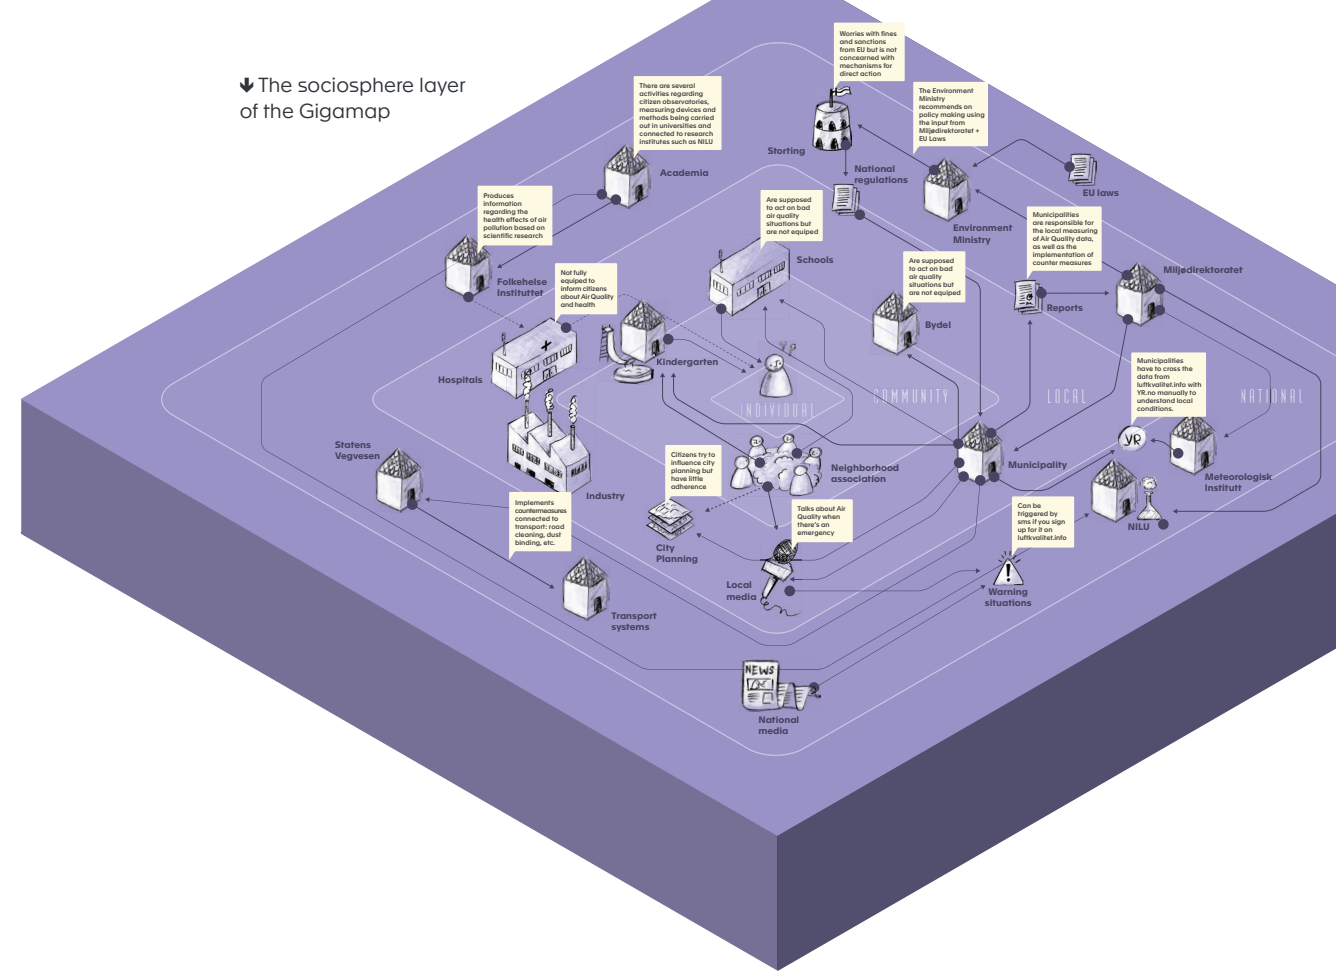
↓ The sociosphere layer of the Gigamap

Worries with fines and sanctions from EU but is not concerned with mechanisms for direct action

There are several activities regarding citizen observatories, measuring devices and methods being carried out in universities and connected to research institutes such as NILU

The Environment Ministry recommends on policy making using the input from Miljødirektoratet + EU Laws

Storting

Academia

National regulations

EU laws

Produces information regarding the health effects of air pollution based on scientific research

Are supposed to act on bad air quality situations but are not equiped

Environment Ministry

Municipalities are responsible for the local measuring of Air Quality data, as well as the implementation of counter measures

Schools

Folkehelse Instituttet

Not fully equiped to inform citizens about Air Quality and health

Are supposed to act on bad air quality situations but are not equiped

Miljødirektoratet

Reports

Bydel

Kindergarten

Hospitals

INDIVIDUAL

COMMUNITY

LOCAL

NATIONAL

Municipalities have to cross the data from luftkvalitet.info with YR.no manually to understand local conditions.

YR

Statens Vegvesen

Citizens try to influence city planning but have little adherence

Neighborhood association

Municipality

Meteorologisk Institutt

Industry

Implements countermeasures connected to transport: road cleaning, dust binding, etc.

Talks about Air Quality when there's an emergency

City Planning

Can be triggered by sms if you sign up for it on luftkvalitet.info

NILU

Local media

Warning situations

Transport systems

NEWS

National media